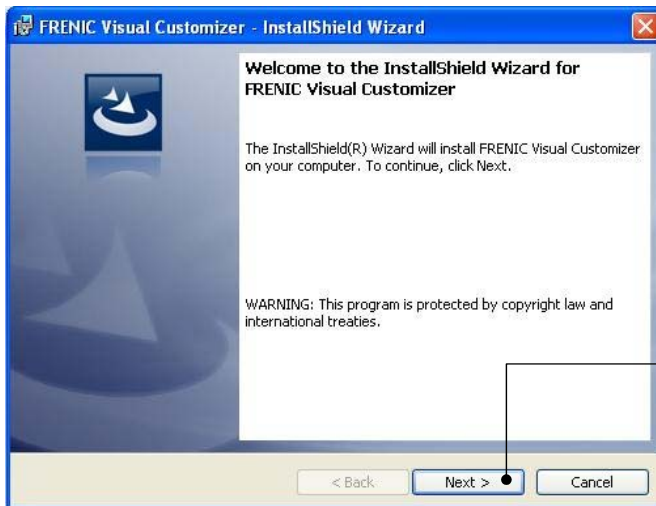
FRENIC Visual Customizer - InstallShield Wizard

Welcome to the InstallShield Wizard for FRENIC Visual Customizer

The InstallShield(R) Wizard will install FRENIC Visual Customizer on your computer. To continue, click Next.

WARNING: This program is protected by copyright law and international treaties.

< Back

Next >

Cancel